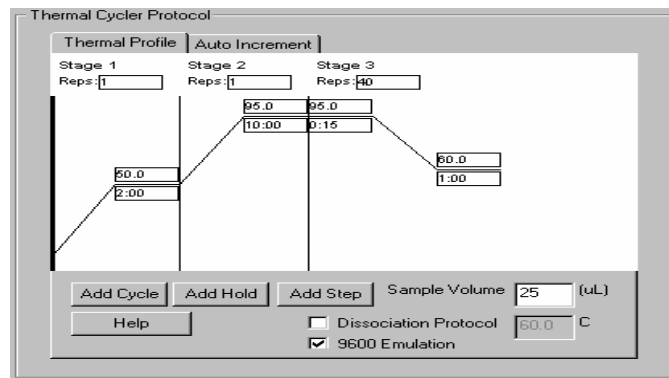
Thermal Cycler Protocol

Thermal Profile | Auto Increment

Stage 1
Reps: 1

Stage 2
Reps: 1

Stage 3
Reps: 40

50.0
2:00

95.0
10:00

95.0
0:15

60.0
1:00

Add Cycle | Add Hold | Add Step | Sample Volume 25 (uL)

Help

Dissociation Protocol 60.0 C

9600 Emulation